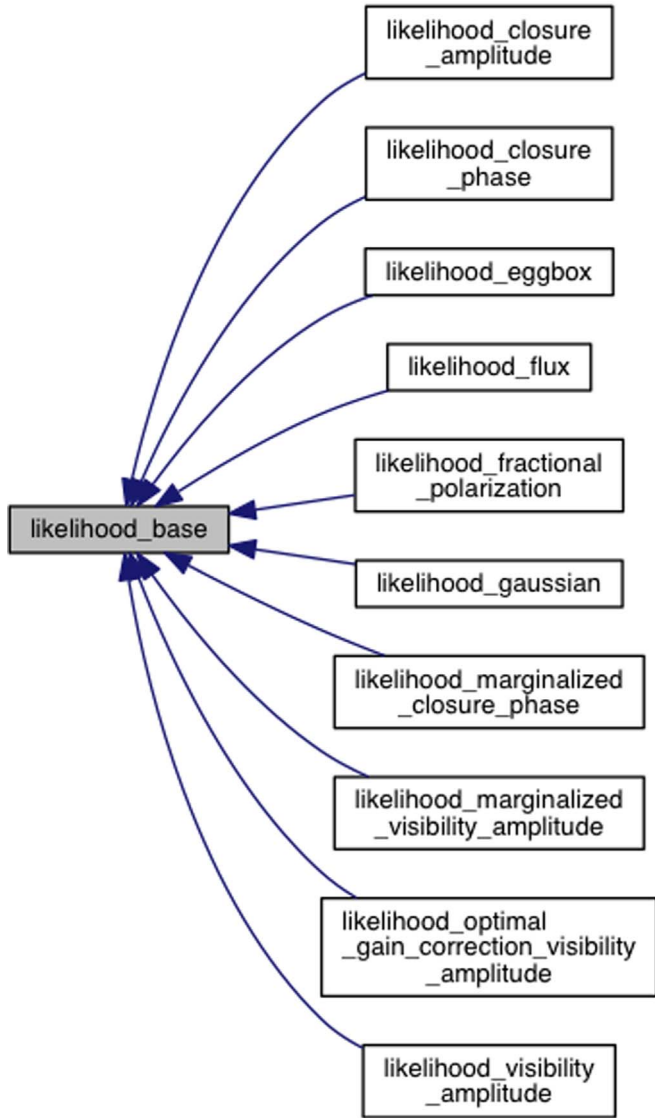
likelihood_base

likelihood_closure _amplitude

likelihood_closure _phase

likelihood_eggbox

likelihood_flux

likelihood_fractional _polarization

likelihood_gaussian

likelihood_marginalized _closure_phase

likelihood_marginalized _visibility_amplitude

likelihood_optimal _gain_correction_visibility _amplitude

likelihood_visibility _amplitude